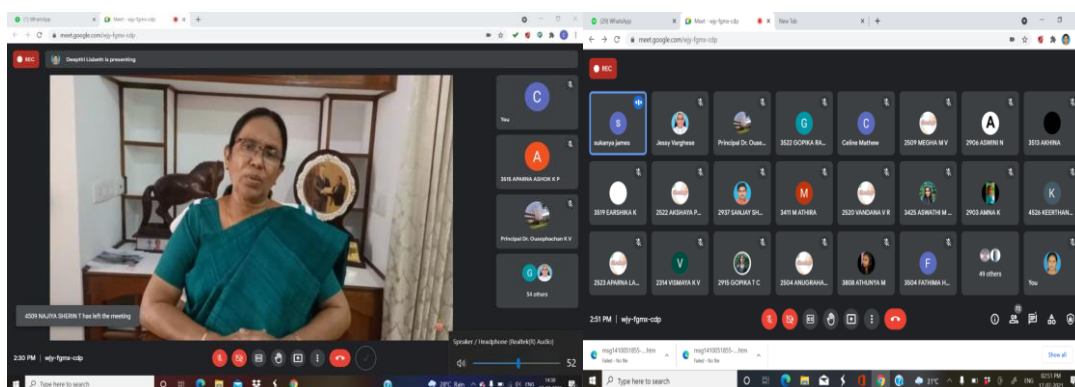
(1) WhatsApp
Meet - wjy-fgmx-cdp
meet.google.com/wjy-fgmx-cdp
REC
Geepthi Lisbeth is presenting
C
You
A
3518 APARNA ASHOK K P
Principal Dr. Ousephachan K V
G
54 others
4509 NAJIYA SHERIN T has left the meeting
2:30 PM | wjy-fgmx-cdp
Speaker / Headphone (Realtek(R) Audio)
52
Type here to search
28°C Rain ENG 14:30

(29) WhatsApp
Meet - wjy-fgmx-cdp
New Tab
meet.google.com/wjy-fgmx-cdp
REC
S
sukanya james
Jessy Varghese
Principal Dr. Ouse...
G
3522 GOPIKA RA...
C
Celine Mathew
2509 MEGHA M V
A
2906 ASWINI N
3513 AKHINA
3519 EARSHIKA K
2522 AKSHAYA P...
2937 SANJAY SH...
M
3411 M ATHIRA
2520 VANDANA V R
3425 ASWATHI M ...
2903 AMNA K
K
4526 KEERTHAN...
2523 APARNA LA...
V
2314 VISMAYA K V
2915 GOPIKA T C
2504 ANUGRAHA...
3808 ATHUNYA M
F
3504 FATHIMA H...
49 others
You
2:51 PM | wjy-fgmx-cdp
msg1410051055-....htm
Failed - No file
msg1410051055-....htm
Failed - No file
Show all
Type here to search
31°C ENG 02:51 PM